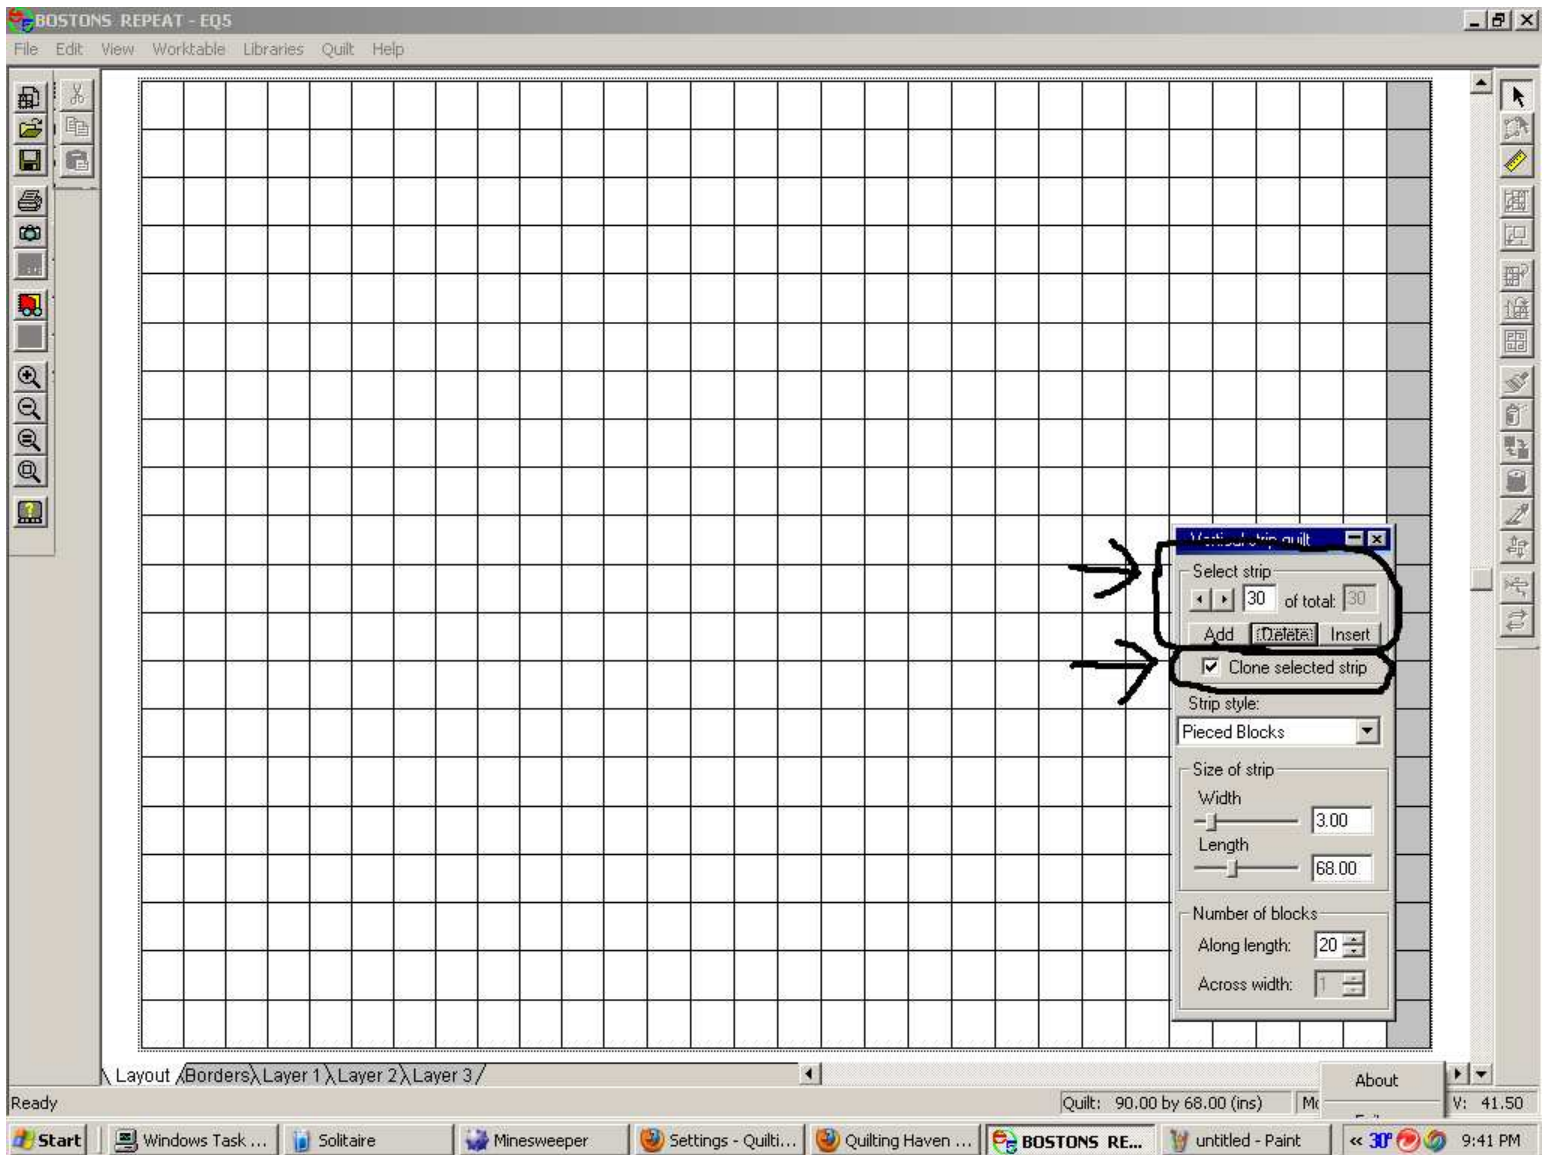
BOSTONS REPEAT - EQ5

File Edit View Worktable Libraries Quilt Help

Vertical strip quilt

Select strip

30 of total: 30

Add Delete Insert

Clone selected strip

Strip style:

Pieced Blocks

Size of strip

Width

3.00

Length

68.00

Number of blocks

Along length: 20

Across width: 1

Layout Borders Layer 1 Layer 2 Layer 3

About

Ready

Quilt: 90.00 by 68.00 (ins)

Mc

V: 41.50

Start Windows Task ... Solitaire Minesweeper Settings - Quilti... Quilting Haven ... BOSTONS RE... untitled - Paint « 30° 9:41 PM